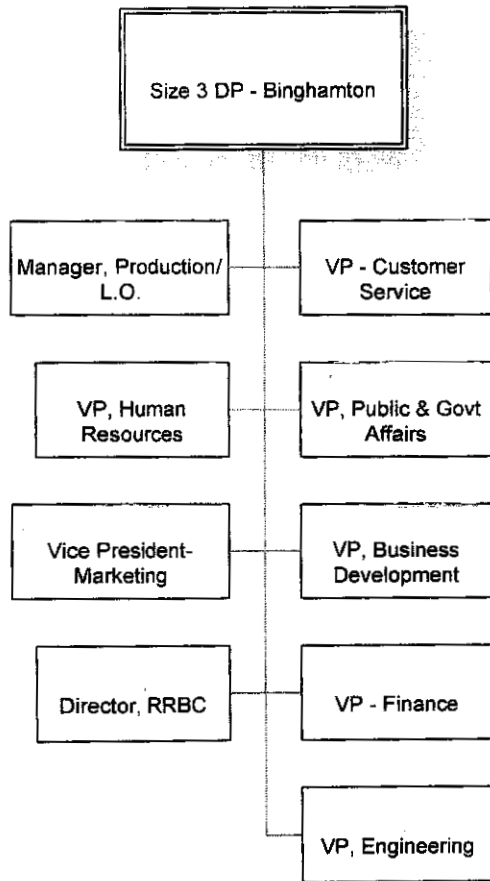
Size 3 DP - Binghamton

Manager, Production/ L.O.

VP - Customer Service

VP, Human Resources

VP, Public & Govt Affairs

Vice President-Marketing

VP, Business Development

Director, RRBC

VP - Finance

VP, Engineering